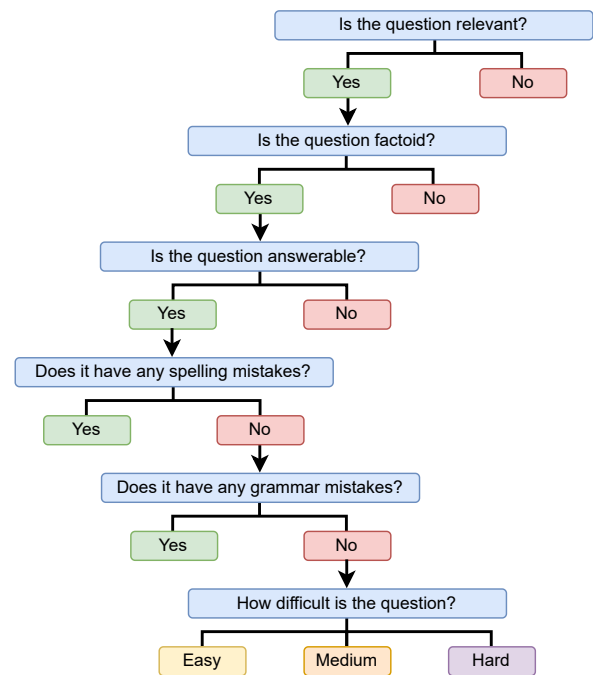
Is the question relevant?

Yes

No

Is the question factoid?

Yes

No

Is the question answerable?

Yes

No

Does it have any spelling mistakes?

Yes

No

Does it have any grammar mistakes?

Yes

No

How difficult is the question?

Easy

Medium

Hard